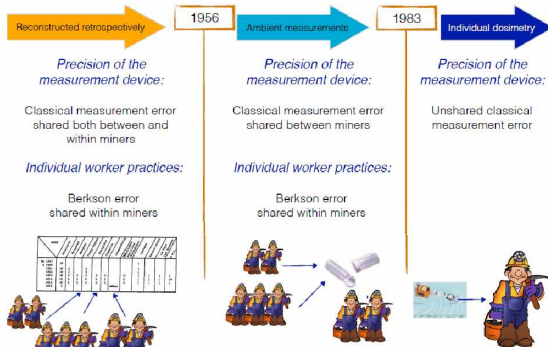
Reconstructed retrospectively

1956

Ambient measurements

1983

Individual dosimetry

Precision of the measurement device:

Classical measurement error shared both between and within miners

Individual worker practices:

Berkson error shared within miners

Precision of the measurement device:

Classical measurement error shared between miners

Individual worker practices:

Berkson error shared within miners

Precision of the measurement device:

Unshared classical measurement error